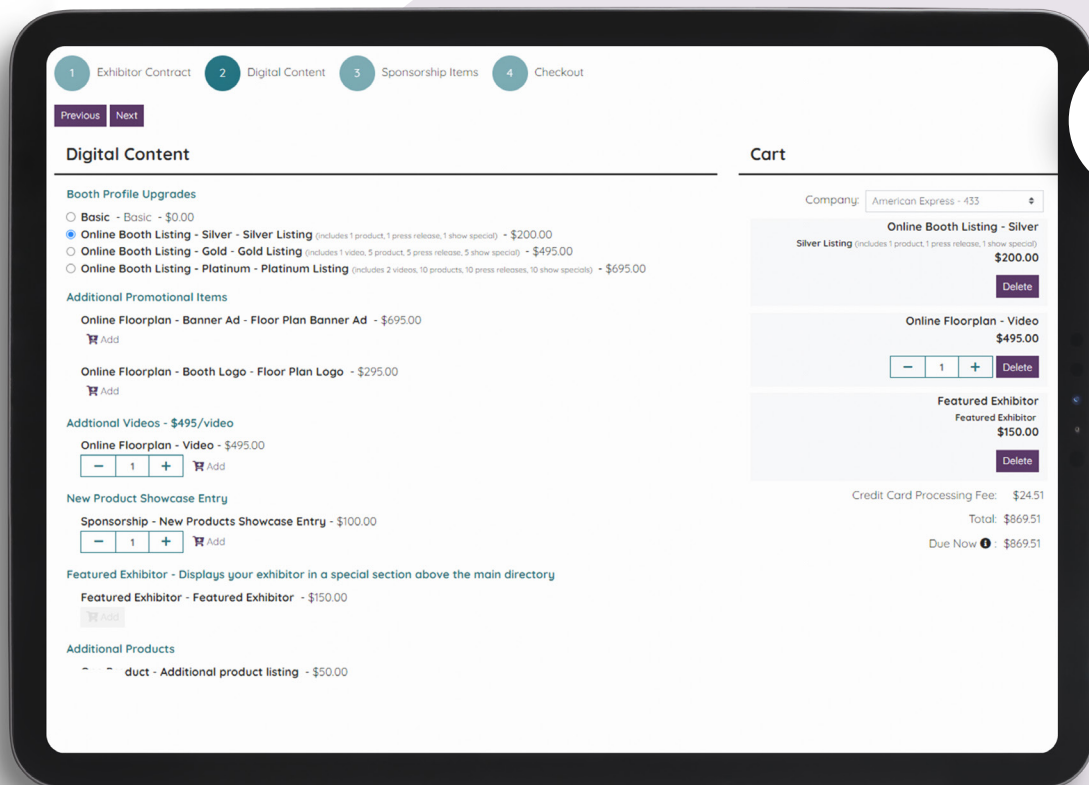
1 Exhibitor Contract 2 Digital Content 3 Sponsorship Items 4 Checkout

Previous Next

Digital Content

Booth Profile Upgrades

Basic - Basic - $0.00
Online Booth Listing - Silver - Silver Listing (includes 1 product, 1 press release, 1 show special) - $200.00
Online Booth Listing - Gold - Gold Listing (includes 1 video, 5 product, 5 press release, 5 show special) - $495.00
Online Booth Listing - Platinum - Platinum Listing (includes 2 videos, 10 products, 10 press releases, 10 show specials) - $695.00

Additional Promotional Items

Online Floorplan - Banner Ad - Floor Plan Banner Ad - $695.00
Add

Online Floorplan - Booth Logo - Floor Plan Logo - $295.00
Add

Addtional Videos - $495/video

Online Floorplan - Video - $495.00
− 1 + Add

New Product Showcase Entry

Sponsorship - New Products Showcase Entry - $100.00
− 1 + Add

Featured Exhibitor - Displays your exhibitor in a special section above the main directory

Featured Exhibitor - Featured Exhibitor - $150.00
Add

Additional Products

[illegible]duct - Additional product listing - $50.00

Cart

Company: American Express - 433

Online Booth Listing - Silver
Silver Listing (includes 1 product, 1 press release, 1 show special)
$200.00
Delete

Online Floorplan - Video
$495.00
− 1 + Delete

Featured Exhibitor
Featured Exhibitor
$150.00
Delete

Credit Card Processing Fee: $24.51
Total: $869.51
Due Now: $869.51